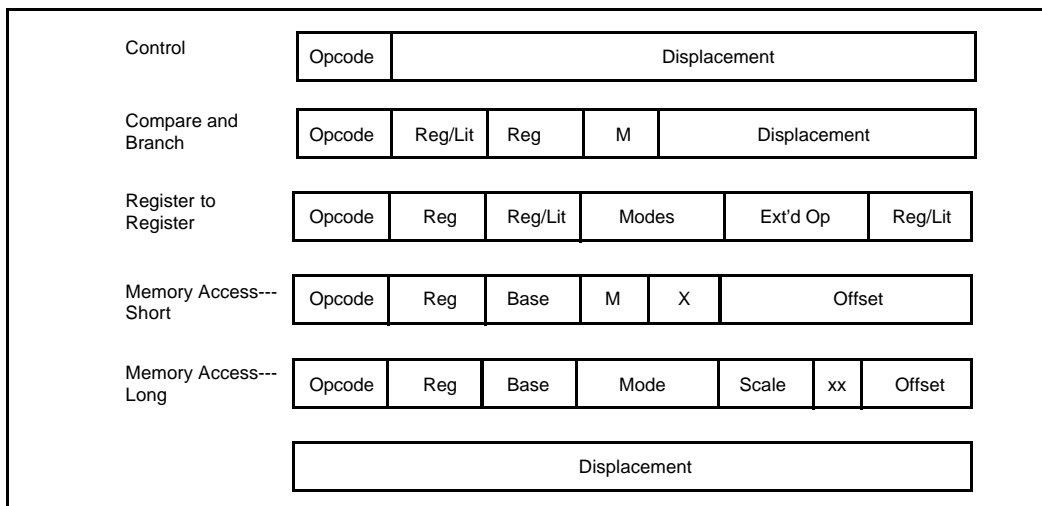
Control

| Opcode | Displacement |
|---|---|

Compare and Branch

| Opcode | Reg/Lit | Reg | M | Displacement |
|---|---|---|---|---|

Register to Register

| Opcode | Reg | Reg/Lit | Modes | Ext'd Op | Reg/Lit |
|---|---|---|---|---|---|

Memory Access--- Short

| Opcode | Reg | Base | M | X | Offset |
|---|---|---|---|---|---|

Memory Access--- Long

| Opcode | Reg | Base | Mode | Scale | xx | Offset |
|---|---|---|---|---|---|---|

| Displacement |
|---|